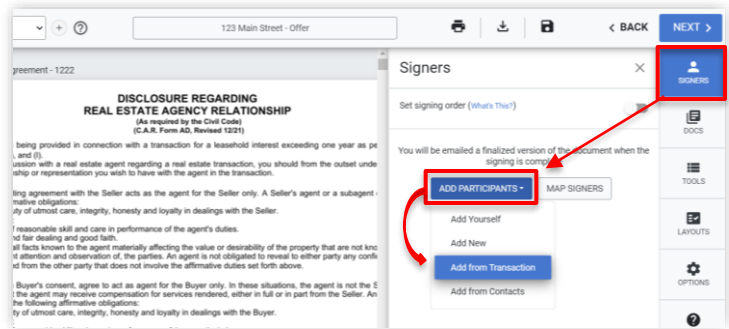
123 Main Street - Offer

< BACK

NEXT >

greement - 1222

DISCLOSURE REGARDING
REAL ESTATE AGENCY RELATIONSHIP
(As required by the Civil Code)
(C.A.R. Form AD, Revised 12/21)

being provided in connection with a transaction for a leasehold interest exceeding one year as pe
, and (l).
ussion with a real estate agent regarding a real estate transaction, you should from the outset unde
ship or representation you wish to have with the agent in the transaction.

ting agreement with the Seller acts as the agent for the Seller only. A Seller's agent or a subagent
mative obligations:
ty of utmost care, integrity, honesty and loyalty in dealings with the Seller.

reasonable skill and care in performance of the agent's duties.
and fair dealing and good faith.
all facts known to the agent materially affecting the value or desirability of the property that are not kno
attention and observation of, the parties. An agent is not obligated to reveal to either party any confi
ed from the other party that does not involve the affirmative duties set forth above.

Buyer's consent, agree to act as agent for the Buyer only. In these situations, the agent is not the S
the agent may receive compensation for services rendered, either in full or in part from the Seller. An
the following affirmative obligations:
ty of utmost care, integrity, honesty and loyalty in dealings with the Buyer.

Signers

Set signing order (What's This?)

You will be emailed a finalized version of the document when the signing is comp

ADD PARTICIPANTS ▾

MAP SIGNERS

Add Yourself

Add New

Add from Transaction

Add from Contacts

SIGNERS

DOCS

TOOLS

LAYOUTS

OPTIONS